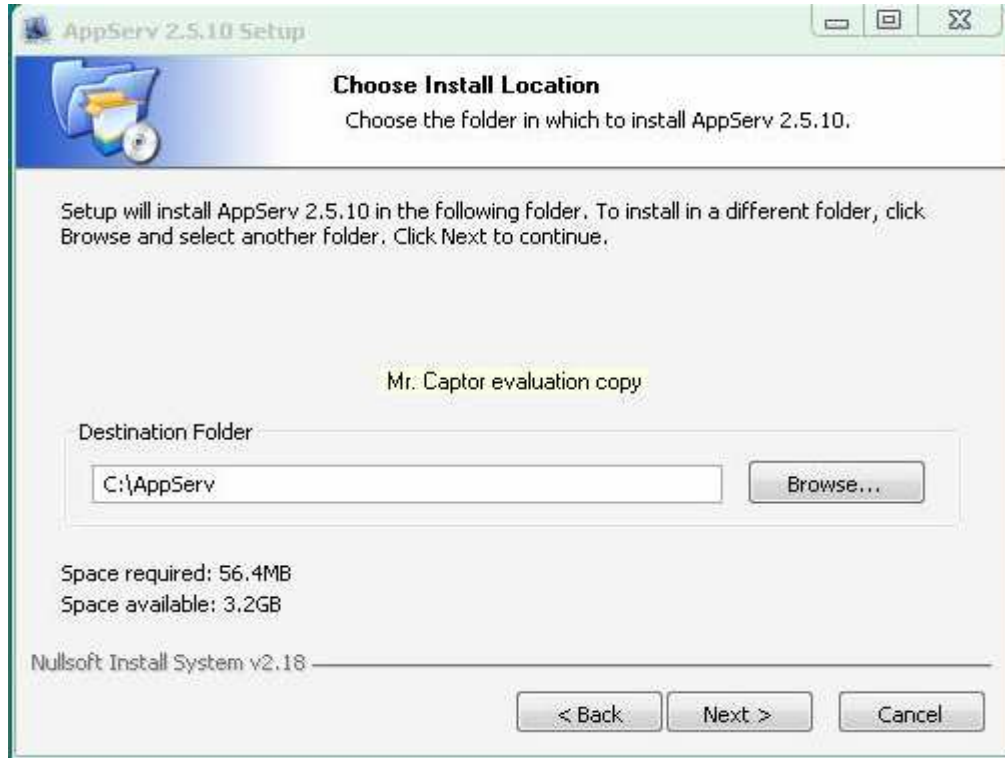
AppServ 2.5.10 Setup

Choose Install Location

Choose the folder in which to install AppServ 2.5.10.

Setup will install AppServ 2.5.10 in the following folder. To install in a different folder, click Browse and select another folder. Click Next to continue.

Mr. Captor evaluation copy

Destination Folder

C:\AppServ

Browse...

Space required: 56.4MB
Space available: 3.2GB

Nullsoft Install System v2.18

< Back

Next >

Cancel